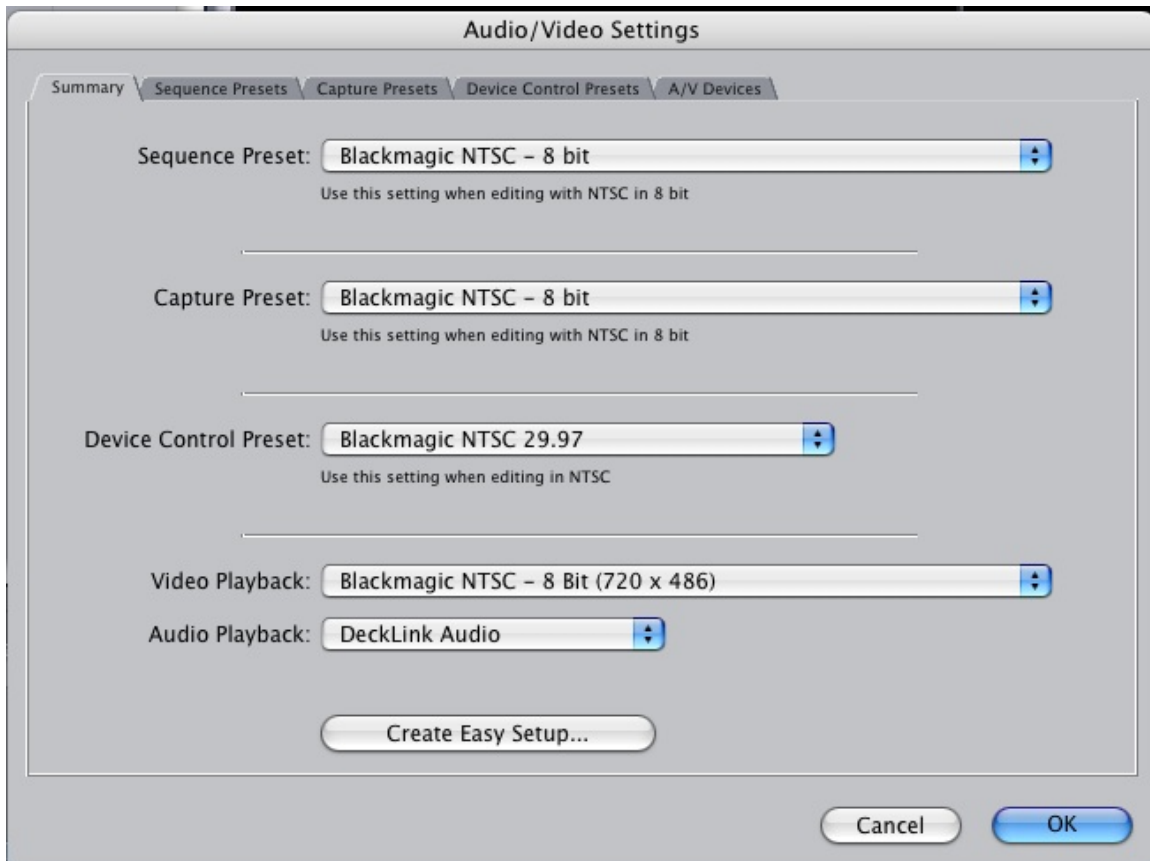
Audio/Video Settings

Summary | Sequence Presets | Capture Presets | Device Control Presets | A/V Devices

Sequence Preset: Blackmagic NTSC – 8 bit

Use this setting when editing with NTSC in 8 bit

Capture Preset: Blackmagic NTSC – 8 bit

Use this setting when editing with NTSC in 8 bit

Device Control Preset: Blackmagic NTSC 29.97

Use this setting when editing in NTSC

Video Playback: Blackmagic NTSC – 8 Bit (720 x 486)

Audio Playback: DeckLink Audio

Create Easy Setup...

Cancel

OK